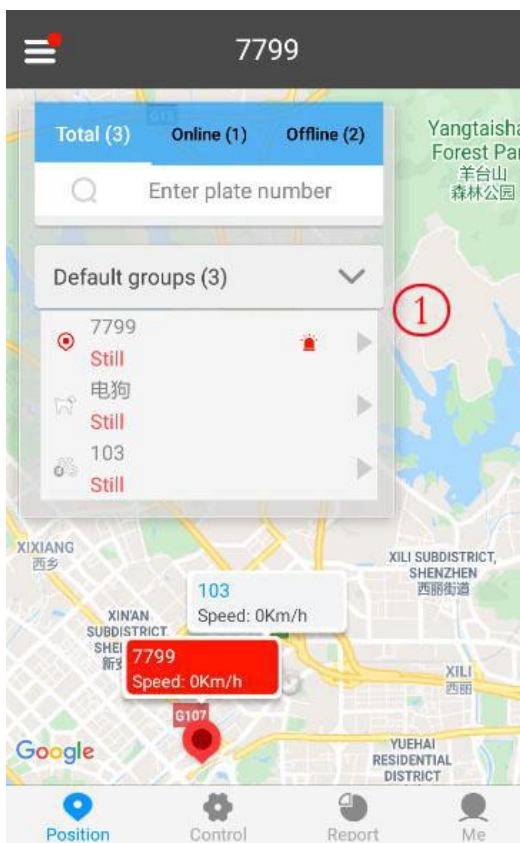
7799

Total (3) Online (1) Offline (2)

Enter plate number

Default groups (3)

①

7799
Still

电狗
Still

103
Still

Yangtaisha
Forest Par
羊台山
森林公园

G15

XIXIANG
西乡

XILI SUBDISTRICT, SHENZHEN
西丽街道

103
Speed: 0Km/h

XIN'AN SUBDISTRICT SHE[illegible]
新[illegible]

7799
Speed: 0Km/h

G107

XILI
西丽

Google

YUEHAI RESIDENTIAL DISTRICT

Position Control Report Me